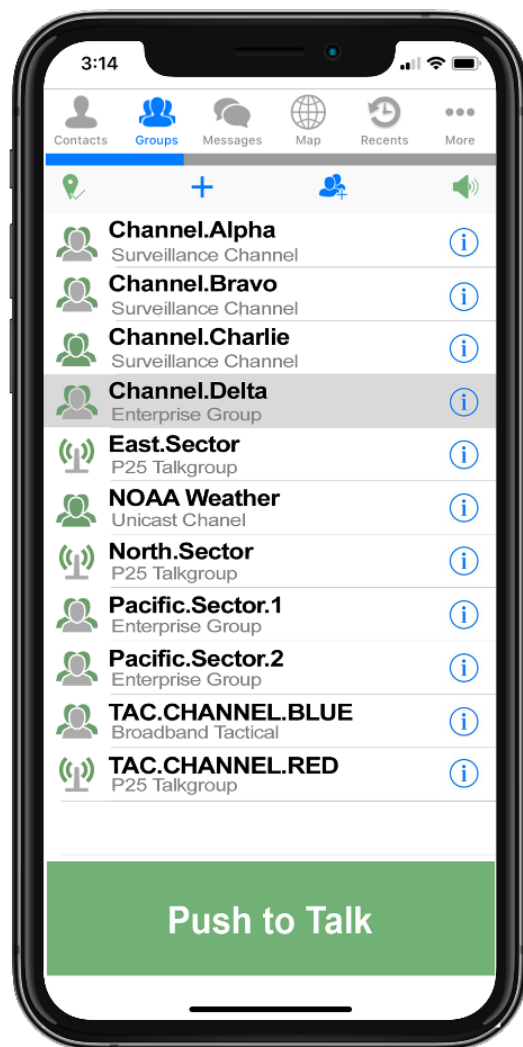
3:14

Contacts Groups Messages Map Recents More

+

Channel.Alpha
Surveillance Channel

Channel.Bravo
Surveillance Channel

Channel.Charlie
Surveillance Channel

Channel.Delta
Enterprise Group

East.Sector
P25 Talkgroup

NOAA Weather
Unicast Chanel

North.Sector
P25 Talkgroup

Pacific.Sector.1
Enterprise Group

Pacific.Sector.2
Enterprise Group

TAC.CHANNEL.BLUE
Broadband Tactical

TAC.CHANNEL.RED
P25 Talkgroup

Push to Talk